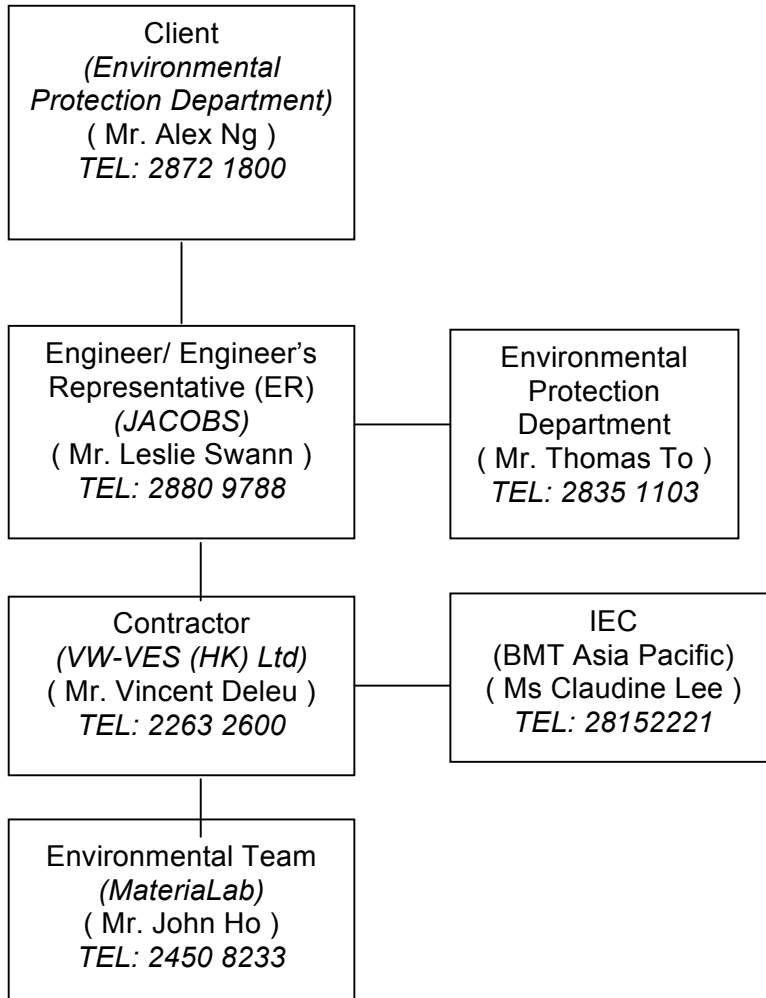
Client
(Environmental Protection Department)
( Mr. Alex Ng )
TEL: 2872 1800

Engineer/ Engineer's Representative (ER)
(JACOBS)
( Mr. Leslie Swann )
TEL: 2880 9788

Environmental Protection Department
( Mr. Thomas To )
TEL: 2835 1103

Contractor
(VW-VES (HK) Ltd)
( Mr. Vincent Deleu )
TEL: 2263 2600

IEC
(BMT Asia Pacific)
( Ms Claudine Lee )
TEL: 28152221

Environmental Team
(MateriaLab)
( Mr. John Ho )
TEL: 2450 8233